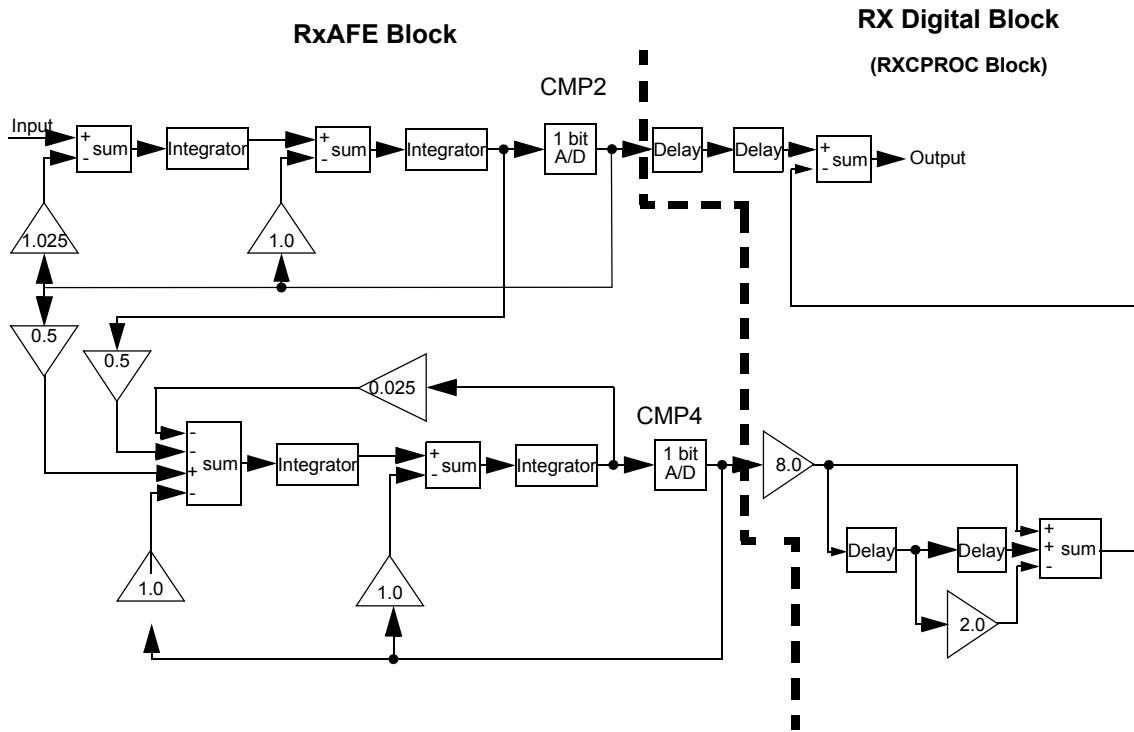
RxAFE Block

RX Digital Block

(RXCPROC Block)

CMP2

Input

+
-
sum

Integrator

+
-
sum

Integrator

1 bit
A/D

Delay

Delay

+
-
sum

Output

1.025

1.0

0.5

0.5

0.025

CMP4

-
-
+
+
-
sum

Integrator

+
-
sum

Integrator

1 bit
A/D

8.0

1.0

1.0

Delay

Delay

2.0

+
+
-
sum